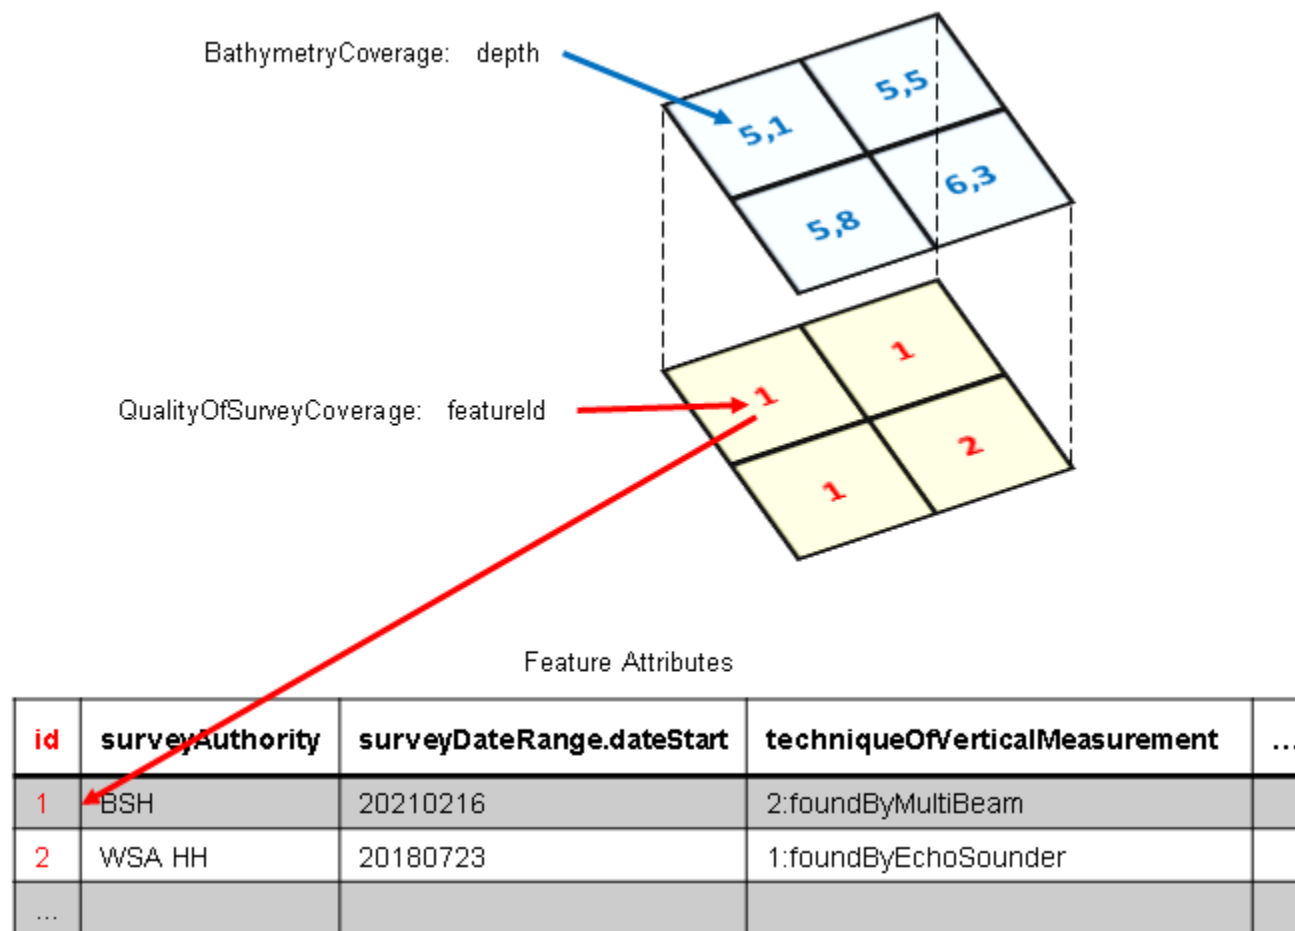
BathymetryCoverage: depth

5,1
5,5
5,8
6,3

QualityOfSurveyCoverage: featureId

1
1
1
2

Feature Attributes

| id | surveyAuthority | surveyDateRange.dateStart | techniqueOfVerticalMeasurement | ... |
|---|---|---|---|---|
| 1 | BSH | 20210216 | 2:foundByMultiBeam | |
| 2 | WSA HH | 20180723 | 1:foundByEchoSounder | |
| ... | | | | |